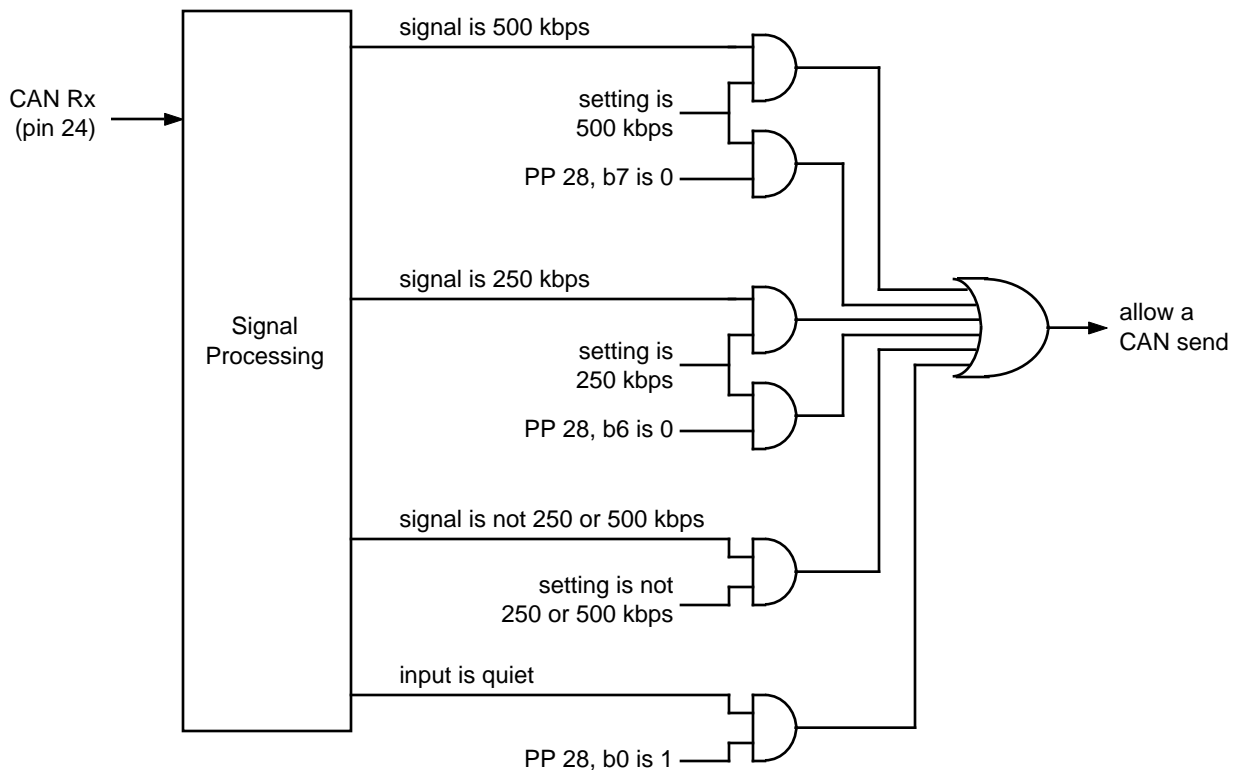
CAN Rx
(pin 24)

Signal
Processing

signal is 500 kbps

setting is
500 kbps

PP 28, b7 is 0

signal is 250 kbps

setting is
250 kbps

PP 28, b6 is 0

signal is not 250 or 500 kbps

setting is not
250 or 500 kbps

input is quiet

PP 28, b0 is 1

allow a
CAN send